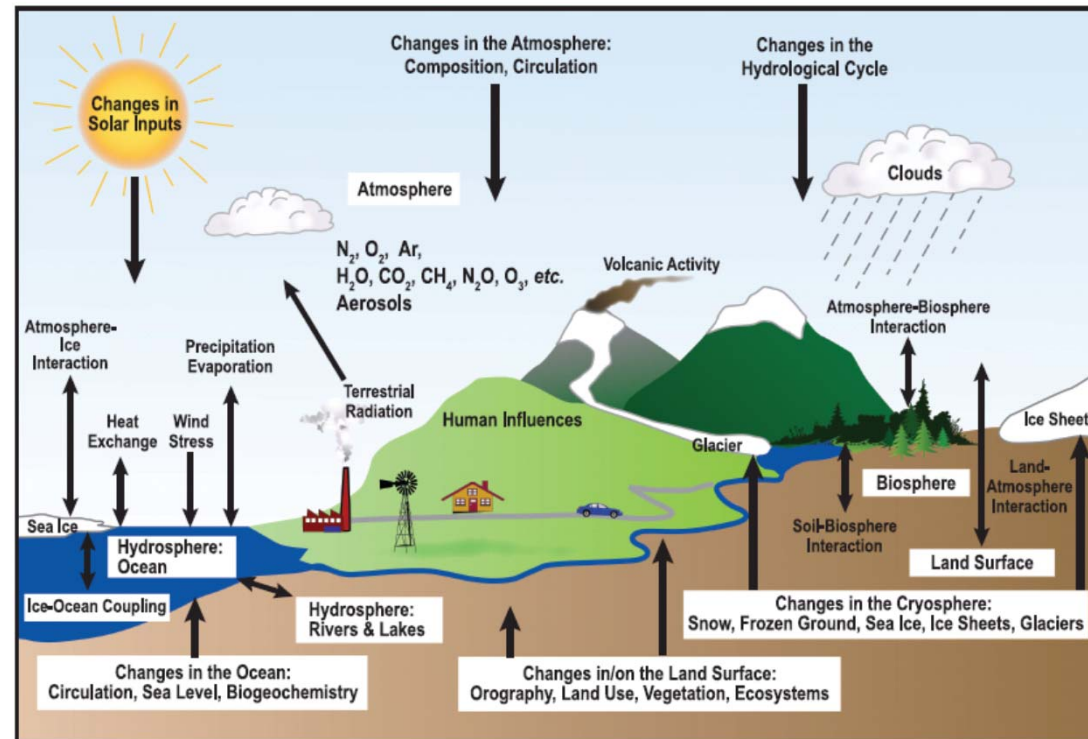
Changes in Solar Inputs

Changes in the Atmosphere: Composition, Circulation

Changes in the Hydrological Cycle

Clouds

Atmosphere

$N_2$, $O_2$, Ar, $H_2O$, $CO_2$, $CH_4$, $N_2O$, $O_3$, *etc.*
Aerosols

Volcanic Activity

Atmosphere-Biosphere Interaction

Atmosphere-Ice Interaction

Precipitation Evaporation

Terrestrial Radiation

Heat Exchange

Wind Stress

Human Influences

Glacier

Ice Sheet

Biosphere

Land-Atmosphere Interaction

Sea Ice

Hydrosphere: Ocean

Soil-Biosphere Interaction

Land Surface

Ice-Ocean Coupling

Hydrosphere: Rivers & Lakes

Changes in the Cryosphere: Snow, Frozen Ground, Sea Ice, Ice Sheets, Glaciers

Changes in the Ocean: Circulation, Sea Level, Biogeochemistry

Changes in/on the Land Surface: Orography, Land Use, Vegetation, Ecosystems